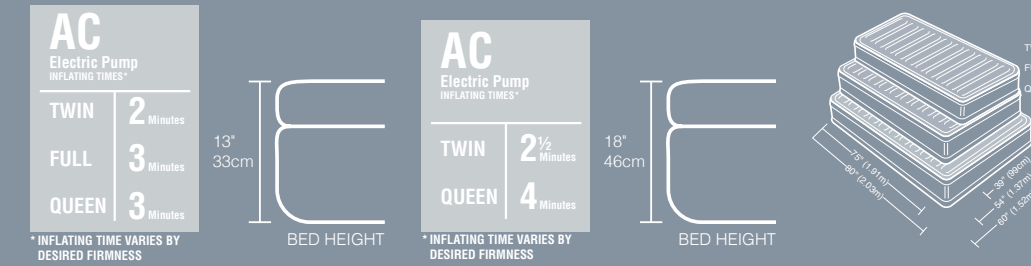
AC
Electric Pump
INFLATING TIMES*

| | |
|---|---|
| TWIN | 2 Minutes |
| FULL | 3 Minutes |
| QUEEN | 3 Minutes |

* INFLATING TIME VARIES BY DESIRED FIRMNESS

13"
33cm

BED HEIGHT

AC
Electric Pump
INFLATING TIMES*

| | |
|---|---|
| TWIN | 2½ Minutes |
| QUEEN | 4 Minutes |

* INFLATING TIME VARIES BY DESIRED FIRMNESS

18"
46cm

BED HEIGHT

75" (1.91m)
80" (2.03m)
39" (99cm)
54" (1.37m)
60" (1.52m)

T
F
Q